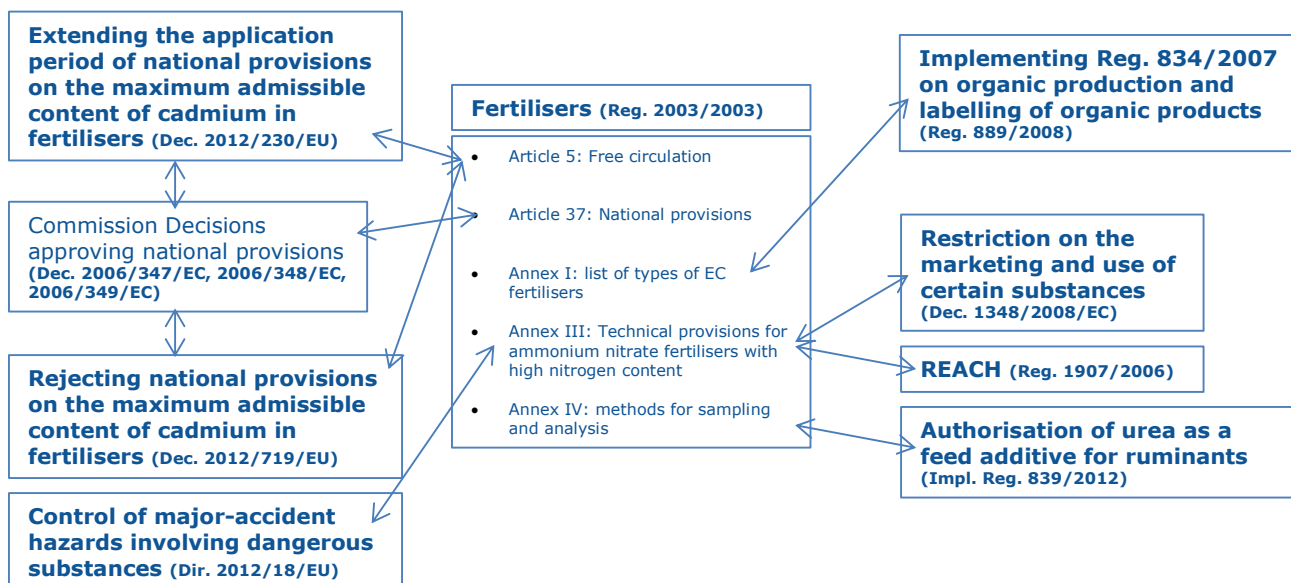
Extending the application period of national provisions on the maximum admissible content of cadmium in fertilisers (Dec. 2012/230/EU)

Commission Decisions approving national provisions (Dec. 2006/347/EC, 2006/348/EC, 2006/349/EC)

Rejecting national provisions on the maximum admissible content of cadmium in fertilisers (Dec. 2012/719/EU)

Control of major-accident hazards involving dangerous substances (Dir. 2012/18/EU)

Fertilisers (Reg. 2003/2003)

- Article 5: Free circulation
- Article 37: National provisions
- Annex I: list of types of EC fertilisers
- Annex III: Technical provisions for ammonium nitrate fertilisers with high nitrogen content
- Annex IV: methods for sampling and analysis

Implementing Reg. 834/2007 on organic production and labelling of organic products (Reg. 889/2008)

Restriction on the marketing and use of certain substances (Dec. 1348/2008/EC)

REACH (Reg. 1907/2006)

Authorisation of urea as a feed additive for ruminants (Impl. Reg. 839/2012)